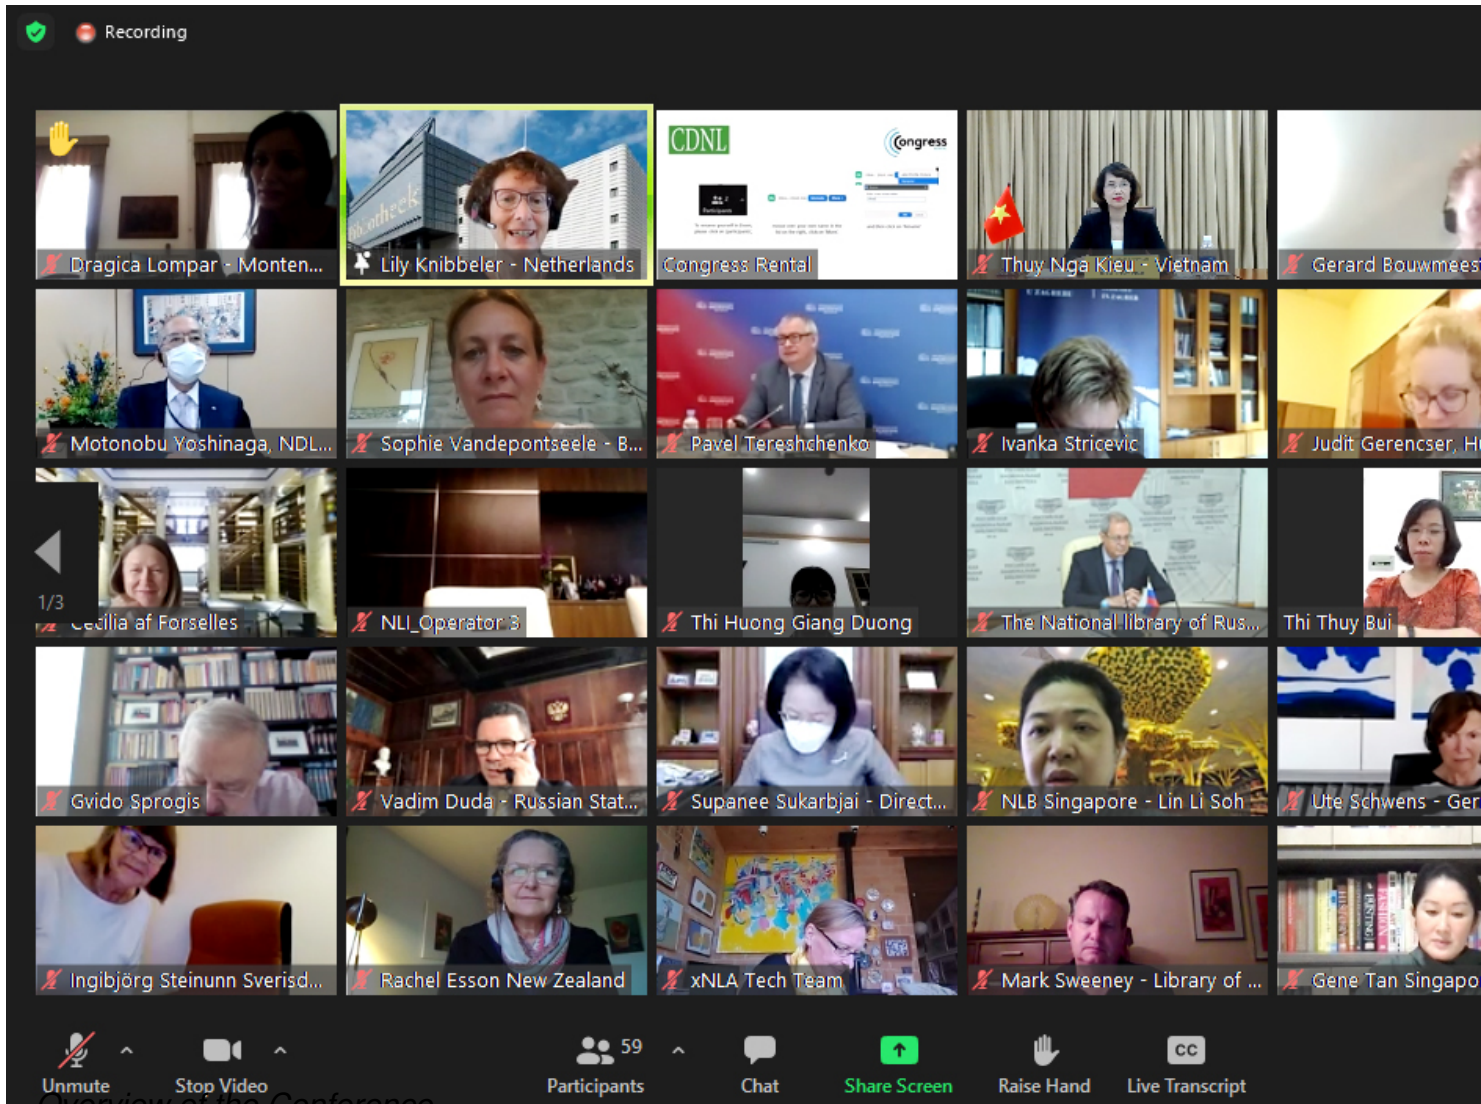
Recording

Dragica Lompar - Monten...

Lily Knibbeler - Netherlands

CDNL

Congress

Participants

Congress Rental

Thuy Nga Kieu - Vietnam

Gerard Bouwmees

Motonobu Yoshinaga, NDL...

Sophie Vandepontseele - B...

Pavel Tereshchenko

Ivanka Stricevic

Judit Gerencser, H

1/3

Cecilia af Forselles

NLI_Operator 3

Thi Huong Giang Duong

The National library of Rus...

Thi Thuy Bui

Gvido Sprogis

Vadim Duda - Russian Stat...

Supanee Sukarbjai - Direct...

NLB Singapore - Lin Li Soh

Ute Schwens - Ger

Ingibjörg Steinunn Sverisd...

Rachel Esson New Zealand

xNLA Tech Team

Mark Sweeney - Library of ...

Gene Tan Singapo

Unmute

Stop Video

59

Participants

Chat

Share Screen

Raise Hand

CC

Live Transcript

Overview of the Conference